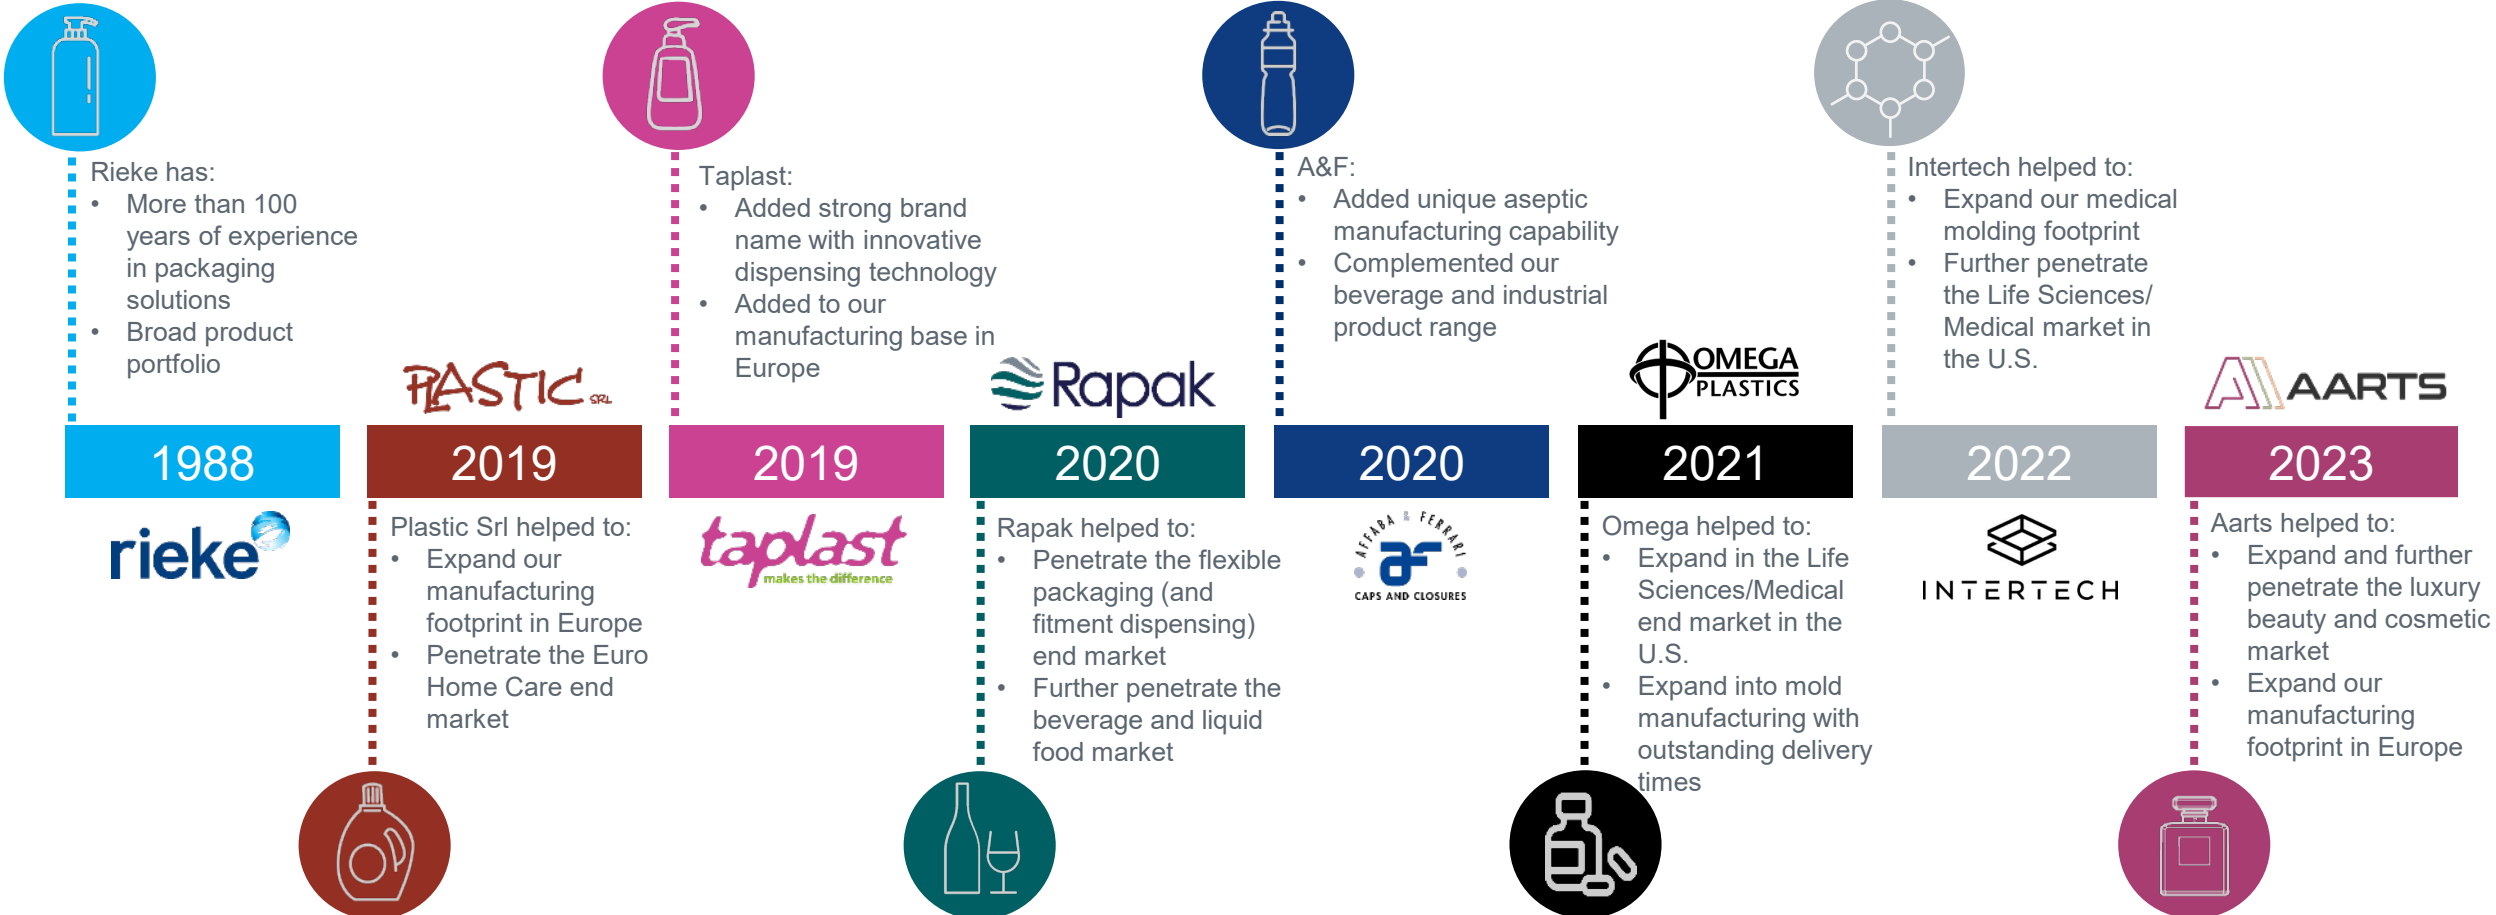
Rieke has:
- More than 100 years of experience in packaging solutions
- Broad product portfolio

1988

rieke

PLASTIC SRL

2019

Plastic Srl helped to:
- Expand our manufacturing footprint in Europe
- Penetrate the Euro Home Care end market

Taplast:
- Added strong brand name with innovative dispensing technology
- Added to our manufacturing base in Europe

2019

taplast makes the difference

Rapak

2020

Rapak helped to:
- Penetrate the flexible packaging (and fitment dispensing) end market
- Further penetrate the beverage and liquid food market

A&F:
- Added unique aseptic manufacturing capability
- Complemented our beverage and industrial product range

2020

AFFABA & FERRARI af CAPS AND CLOSURES

OMEGA PLASTICS

2021

Omega helped to:
- Expand in the Life Sciences/Medical end market in the U.S.
- Expand into mold manufacturing with outstanding delivery times

Intertech helped to:
- Expand our medical molding footprint
- Further penetrate the Life Sciences/ Medical market in the U.S.

2022

INTERTECH

AARTS

2023

Aarts helped to:
- Expand and further penetrate the luxury beauty and cosmetic market
- Expand our manufacturing footprint in Europe